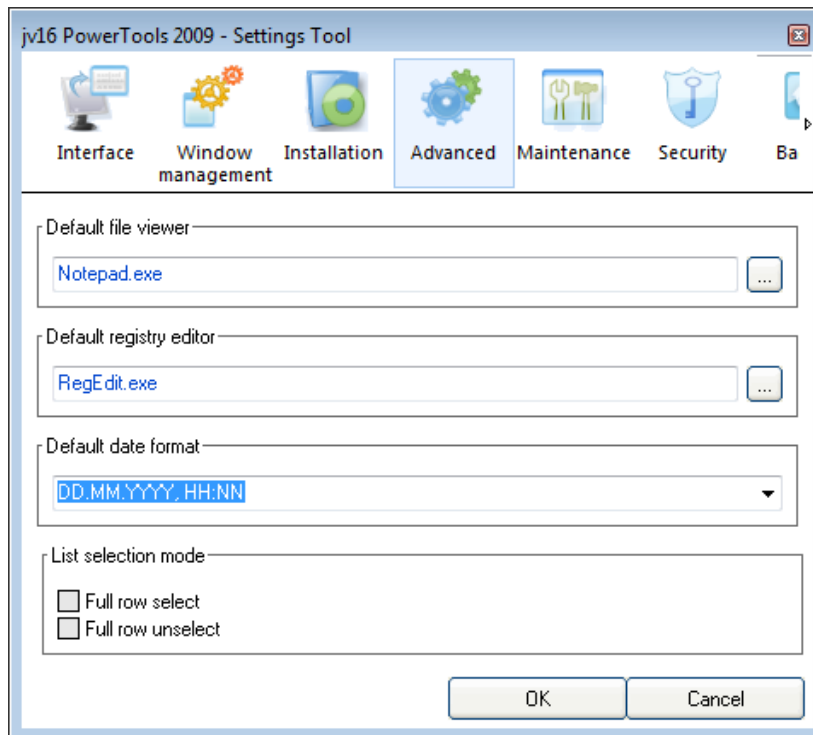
jv16 PowerTools 2009 - Settings Tool

Interface
Window management
Installation
Advanced
Maintenance
Security
Ba

Default file viewer
Notepad.exe
...

Default registry editor
RegEdit.exe
...

Default date format
DD.MM.YYYY, HH:NN

List selection mode
Full row select
Full row unselect

OK
Cancel